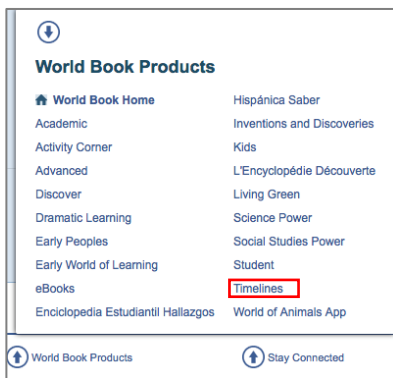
World Book Products

World Book Home
Academic
Activity Corner
Advanced
Discover
Dramatic Learning
Early Peoples
Early World of Learning
eBooks
Enciclopedia Estudiantil Hallazgos

Hispánica Saber
Inventions and Discoveries
Kids
L'Encyclopédie Découverte
Living Green
Science Power
Social Studies Power
Student
Timelines
World of Animals App

World Book Products
Stay Connected